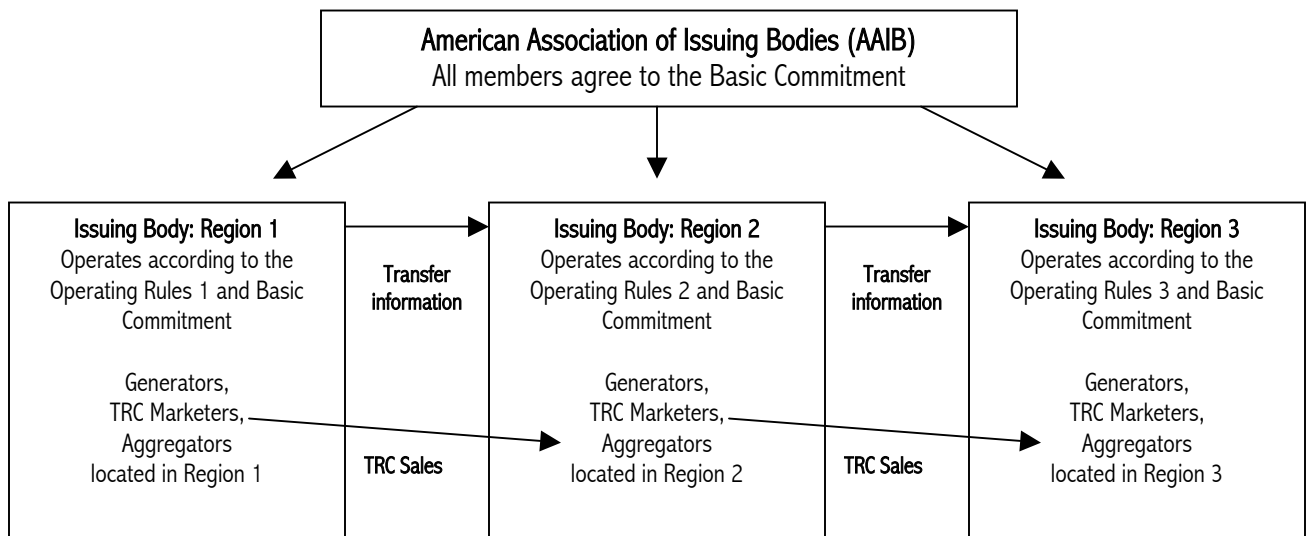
American Association of Issuing Bodies (AAIB)
All members agree to the Basic Commitment

Issuing Body: Region 1
Operates according to the Operating Rules 1 and Basic Commitment

Generators, TRC Marketers, Aggregators located in Region 1

Transfer information

TRC Sales

Issuing Body: Region 2
Operates according to the Operating Rules 2 and Basic Commitment

Generators, TRC Marketers, Aggregators located in Region 2

Transfer information

TRC Sales

Issuing Body: Region 3
Operates according to the Operating Rules 3 and Basic Commitment

Generators, TRC Marketers, Aggregators located in Region 3